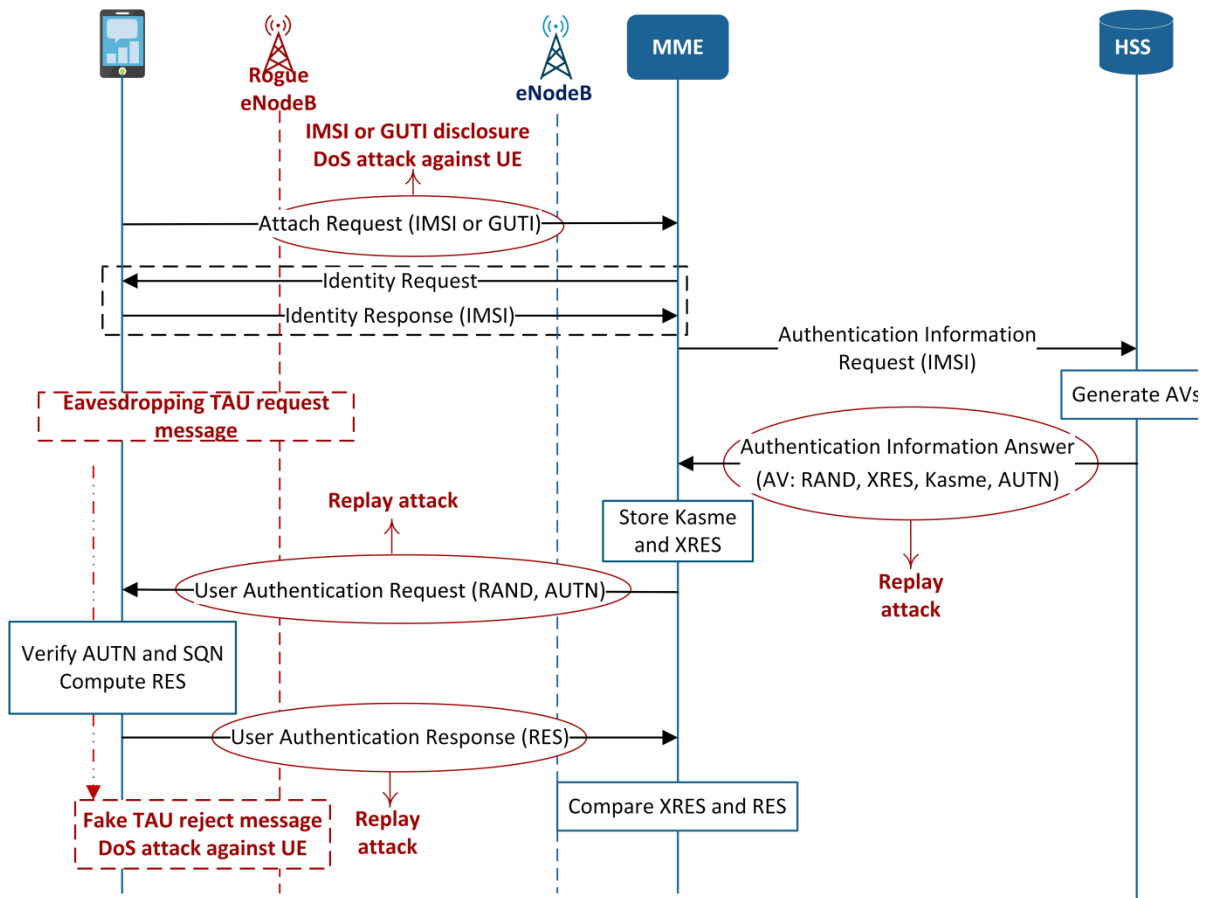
Rogue eNodeB

eNodeB

MME

HSS

IMSI or GUTI disclosure
DoS attack against UE

Attach Request (IMSI or GUTI)

Identity Request

Identity Response (IMSI)

Authentication Information Request (IMSI)

Generate AVs

Eavesdropping TAU request message

Authentication Information Answer (AV: RAND, XRES, Kasme, AUTN)

Replay attack

Store Kasme and XRES

Replay attack

User Authentication Request (RAND, AUTN)

Verify AUTN and SQN
Compute RES

User Authentication Response (RES)

Compare XRES and RES

Fake TAU reject message
DoS attack against UE

Replay attack